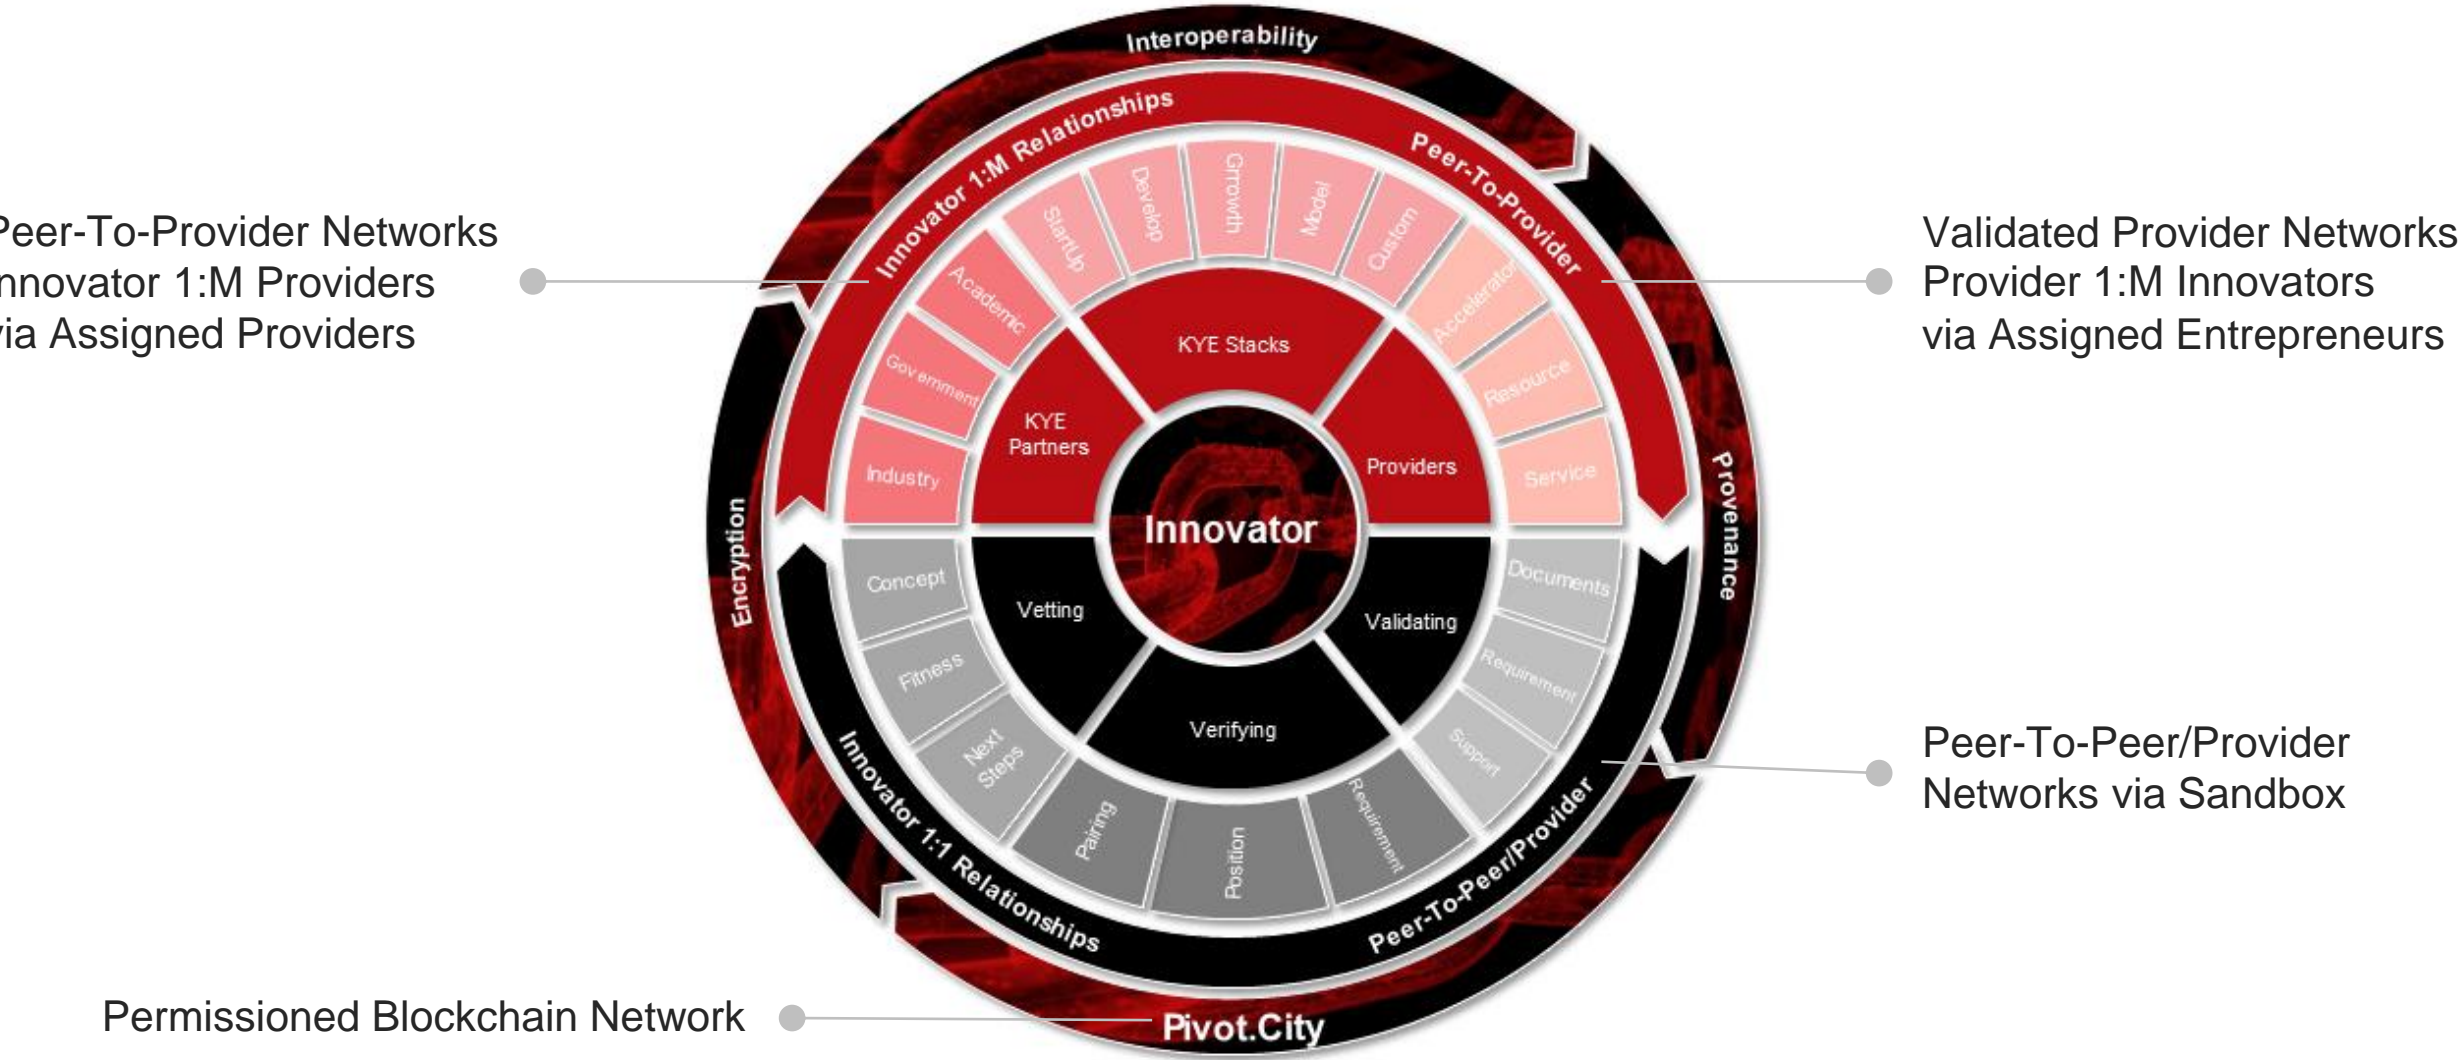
Peer-To-Provider Networks
nnovator 1:M Providers
ia Assigned Providers

Interoperability

Innovator 1:M Relationships

Peer-To-Provider

Validated Provider Networks
Provider 1:M Innovators
via Assigned Entrepreneurs

StartUp
Develop
Growth
Model
Custom
Academic
Accelerator
Government
Resource
Industry
Service

KYE Stacks
KYE Partners
Providers

Innovator

Encryption
Provenance

Concept
Vetting
Validating
Documents
Fitness
Requirement
Next Steps
Verifying
Support
Pairing
Position
Requirement

Peer-To-Peer/Provider
Networks via Sandbox

Innovator 1:1 Relationships
Peer-To-Peer/Provider

Permissioned Blockchain Network
Pivot.City